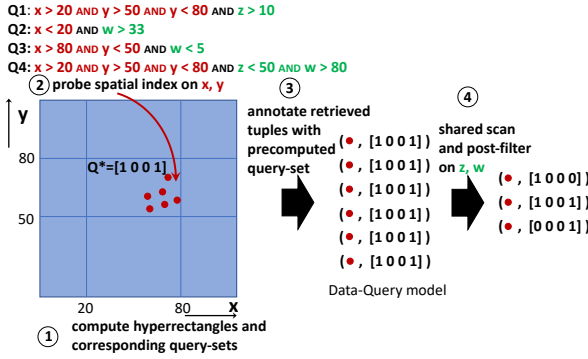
Q1: x > 20 AND y > 50 AND y < 80 AND z > 10
Q2: x < 20 AND w > 33
Q3: x > 80 AND y < 50 AND w < 5
Q4: x > 20 AND y > 50 AND y < 80 AND z < 50 AND w > 80

② probe spatial index on x, y

y

80

50

Q*=[1 0 0 1]

20

80

x

① compute hyperrectangles and corresponding query-sets

③ annotate retrieved tuples with precomputed query-set

(●, [1 0 0 1])
(●, [1 0 0 1])
(●, [1 0 0 1])
(●, [1 0 0 1])
(●, [1 0 0 1])
(●, [1 0 0 1])

Data-Query model

④ shared scan and post-filter on z, w

(●, [1 0 0 0])
(●, [1 0 0 1])
(●, [0 0 0 1])